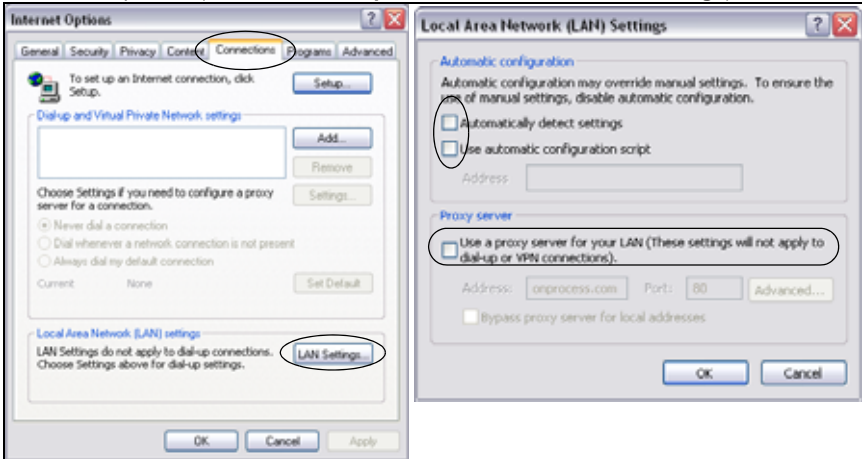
Internet Options

General | Security | Privacy | Content | Connections | Programs | Advanced

To set up an Internet connection, click Setup.

Setup...

Dial-up and Virtual Private Network settings

Add...

Remove

Choose Settings if you need to configure a proxy server for a connection.

Settings...

Never dial a connection

Dial whenever a network connection is not present

Always dial my default connection

Current None

Set Default

Local Area Network (LAN) settings

LAN Settings do not apply to dial-up connections. Choose Settings above for dial-up settings.

LAN Settings...

OK Cancel Apply

Local Area Network (LAN) Settings

Automatic configuration

Automatic configuration may override manual settings. To ensure the use of manual settings, disable automatic configuration.

Automatically detect settings

Use automatic configuration script

Address

Proxy server

Use a proxy server for your LAN (These settings will not apply to dial-up or VPN connections).

Address: onprocess.com Port: 80 Advanced...

Bypass proxy server for local addresses

OK Cancel